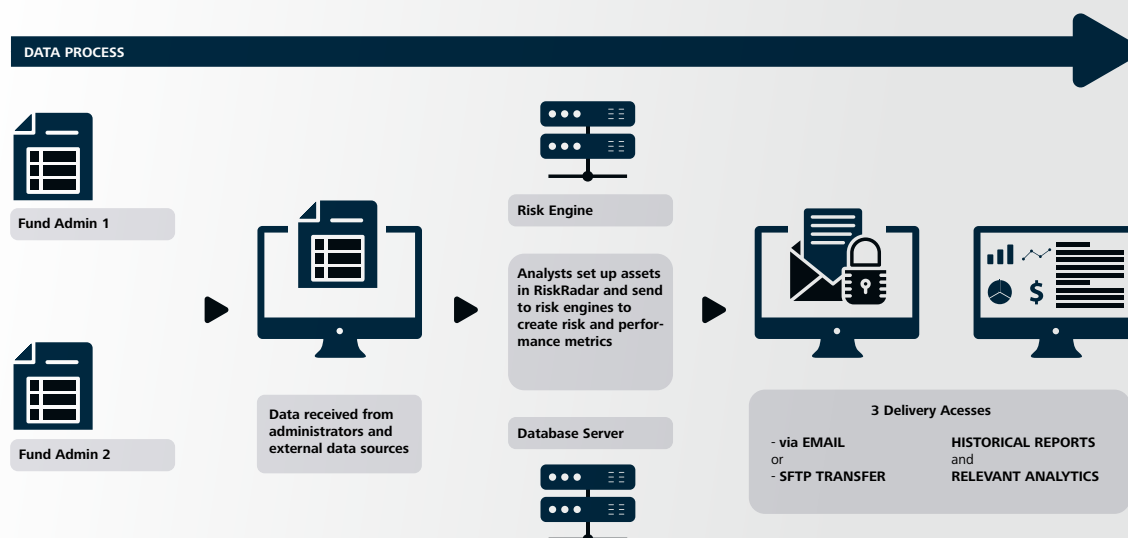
DATA PROCESS

Fund Admin 1

Fund Admin 2

Data received from administrators and external data sources

Risk Engine

Analysts set up assets in RiskRadar and send to risk engines to create risk and performance metrics

Database Server

$

3 Delivery Acesses

- via EMAIL
or
- SFTP TRANSFER

HISTORICAL REPORTS
and
RELEVANT ANALYTICS